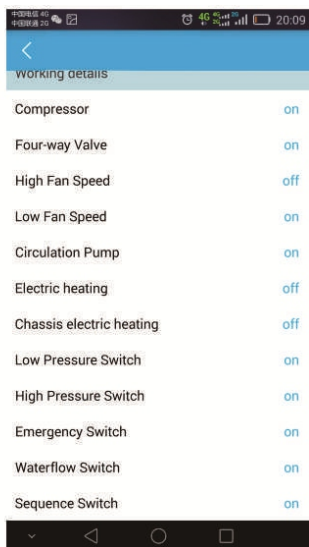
中国电信 4G
中国联通 2G
4G 20:09

Working details

Compressor on

Four-way Valve on

High Fan Speed off

Low Fan Speed on

Circulation Pump on

Electric heating off

Chassis electric heating off

Low Pressure Switch on

High Pressure Switch on

Emergency Switch on

Waterflow Switch on

Sequence Switch on